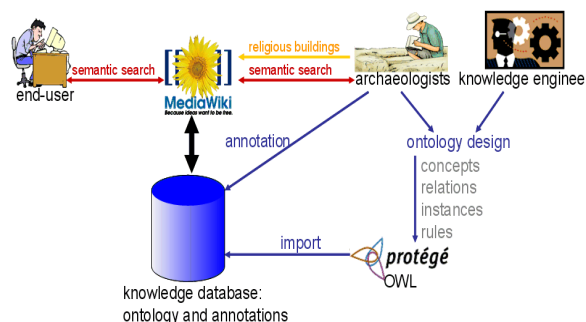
end-user

semantic search

MediaWiki
Because ideas want to be free.

religious buildings

semantic search

archaeologists

knowledge enginee

annotation

ontology design

concepts
relations
instances
rules

import

protégé
OWL

knowledge database:
ontology and annotations